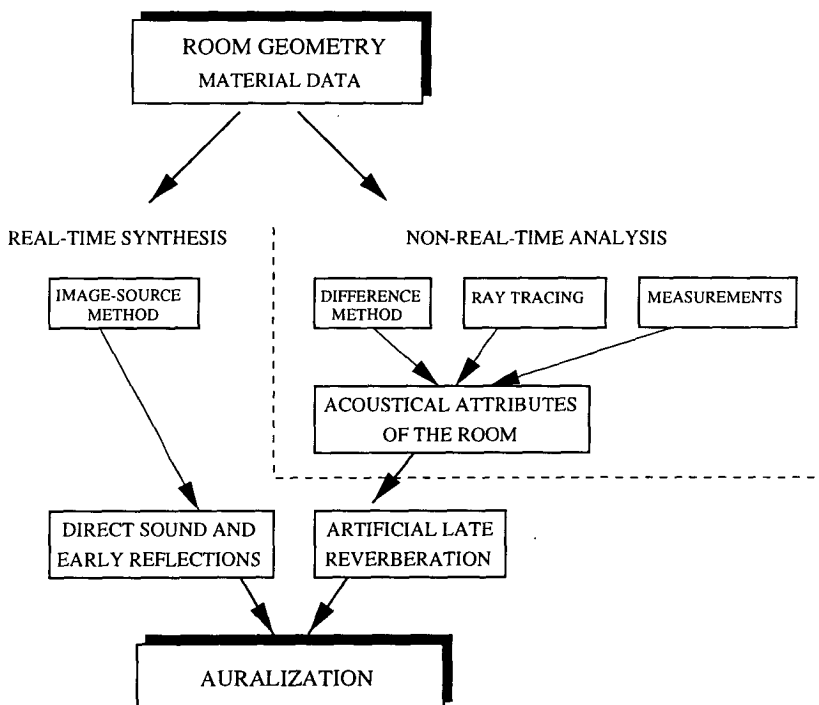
ROOM GEOMETRY
MATERIAL DATA

REAL-TIME SYNTHESIS

NON-REAL-TIME ANALYSIS

IMAGE-SOURCE METHOD

DIFFERENCE METHOD

RAY TRACING

MEASUREMENTS

ACOUSTICAL ATTRIBUTES OF THE ROOM

DIRECT SOUND AND EARLY REFLECTIONS

ARTIFICIAL LATE REVERBERATION

AURALIZATION